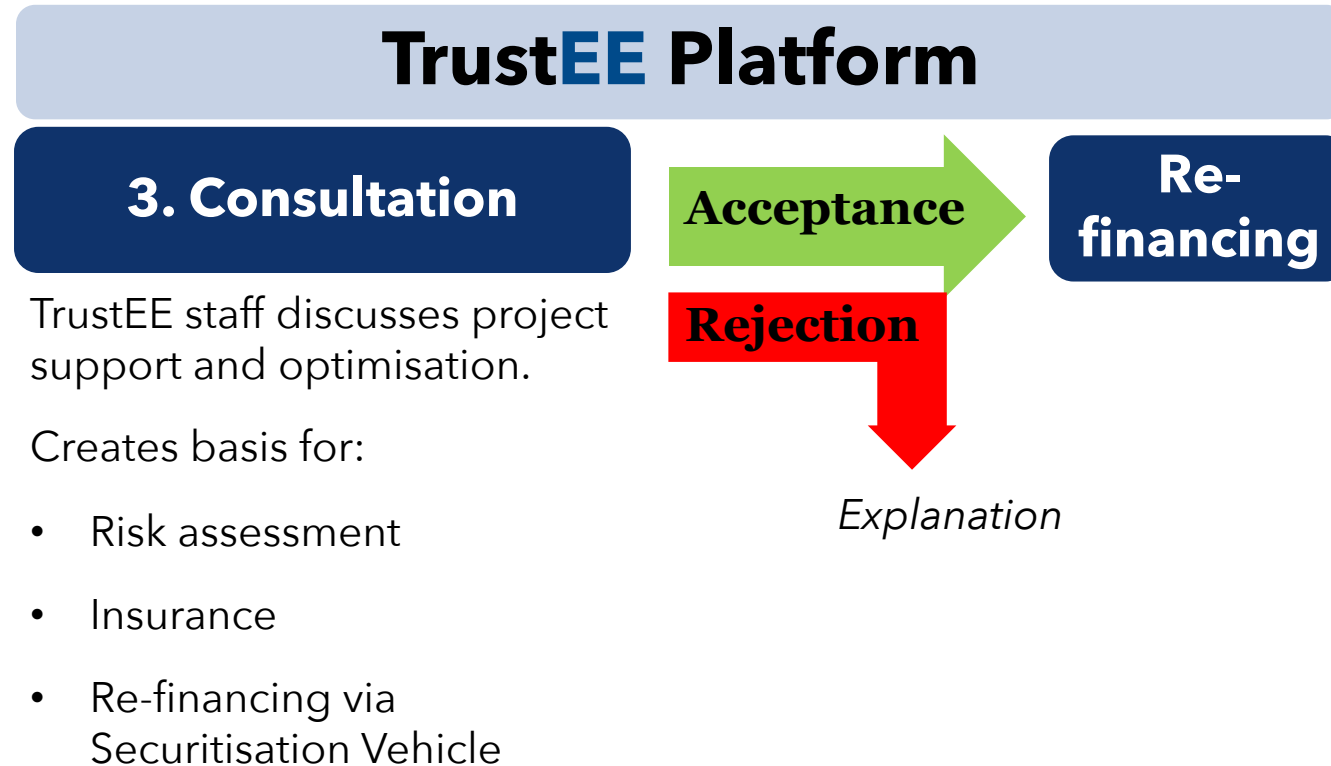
TrustEE Platform

3. Consultation

TrustEE staff discusses project support and optimisation.

Creates basis for:

- Risk assessment
- Insurance
- Re-financing via Securitisation Vehicle

Acceptance

Re-financing

Rejection

Explanation